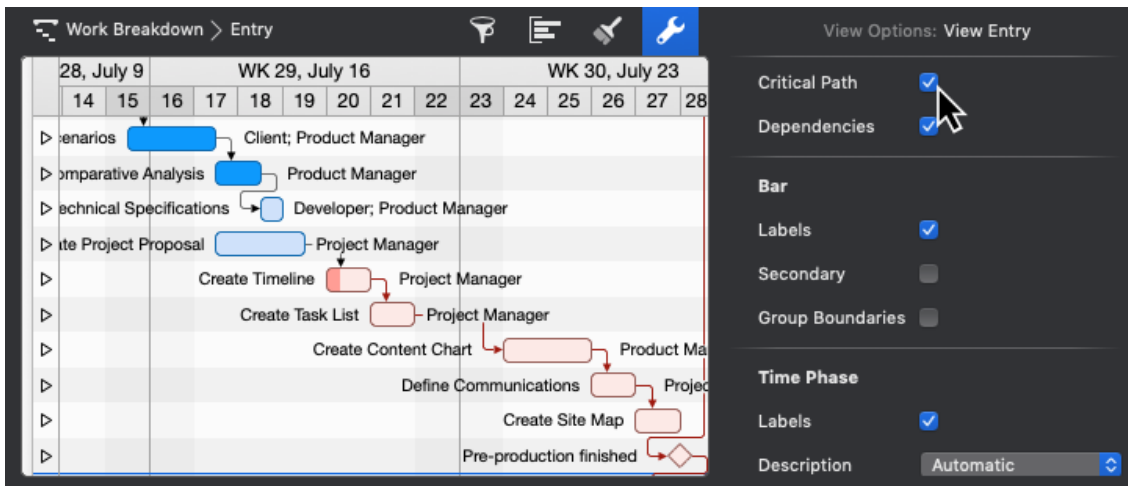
Work Breakdown > Entry

View Options: View Entry

28, July 9 | WK 29, July 16 | WK 30, July 23

14 15 16 17 18 19 20 21 22 23 24 25 26 27 28

enarios Client; Product Manager

omparative Analysis Product Manager

echnical Specifications Developer; Product Manager

ate Project Proposal Project Manager

Create Timeline Project Manager

Create Task List Project Manager

Create Content Chart Product Ma

Define Communications Projec

Create Site Map

Pre-production finished

Critical Path

Dependencies

Bar

Labels

Secondary

Group Boundaries

Time Phase

Labels

Description Automatic